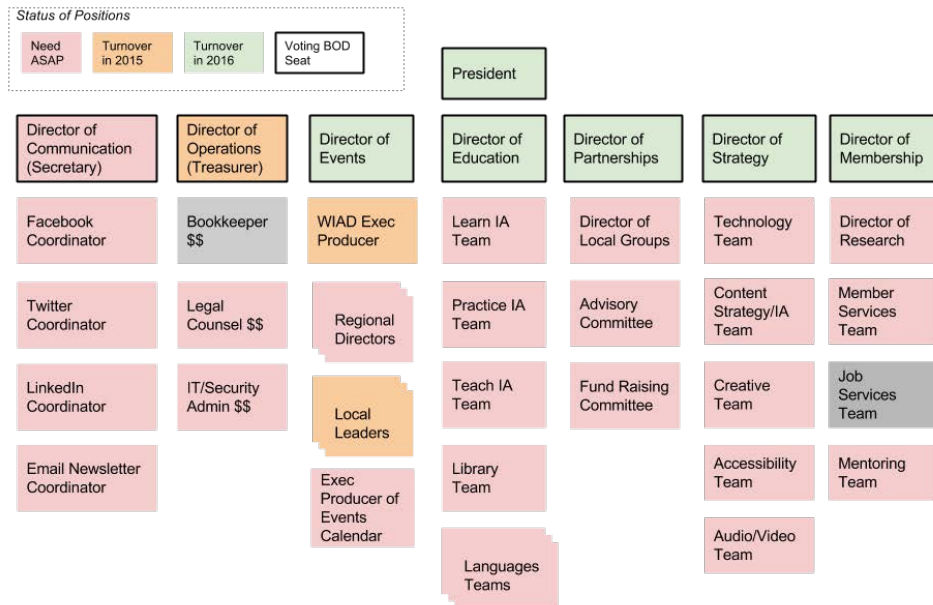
Status of Positions

Need ASAP

Turnover in 2015

Turnover in 2016

Voting BOD Seat

President

Director of Communication (Secretary)

Facebook Coordinator

Twitter Coordinator

LinkedIn Coordinator

Email Newsletter Coordinator

Director of Operations (Treasurer)

Bookkeeper $$

Legal Counsel $$

IT/Security Admin $$

Director of Events

WIAD Exec Producer

Regional Directors

Local Leaders

Exec Producer of Events Calendar

Director of Education

Learn IA Team

Practice IA Team

Teach IA Team

Library Team

Languages Teams

Director of Partnerships

Director of Local Groups

Advisory Committee

Fund Raising Committee

Director of Strategy

Technology Team

Content Strategy/IA Team

Creative Team

Accessibility Team

Audio/Video Team

Director of Membership

Director of Research

Member Services Team

Job Services Team

Mentoring Team